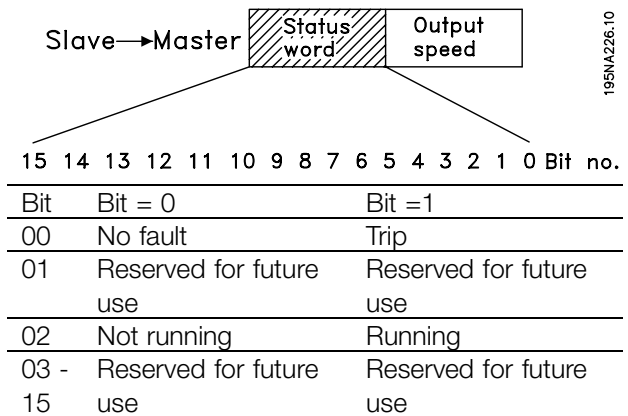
Slave→Master | Status word | Output speed

195NA226.10

15 14 13 12 11 10 9 8 7 6 5 4 3 2 1 0 Bit no.

| Bit | Bit = 0 | Bit =1 |
|---|---|---|
| 00 | No fault | Trip |
| 01 | Reserved for future use | Reserved for future use |
| 02 | Not running | Running |
| 03 - 15 | Reserved for future use | Reserved for future use |